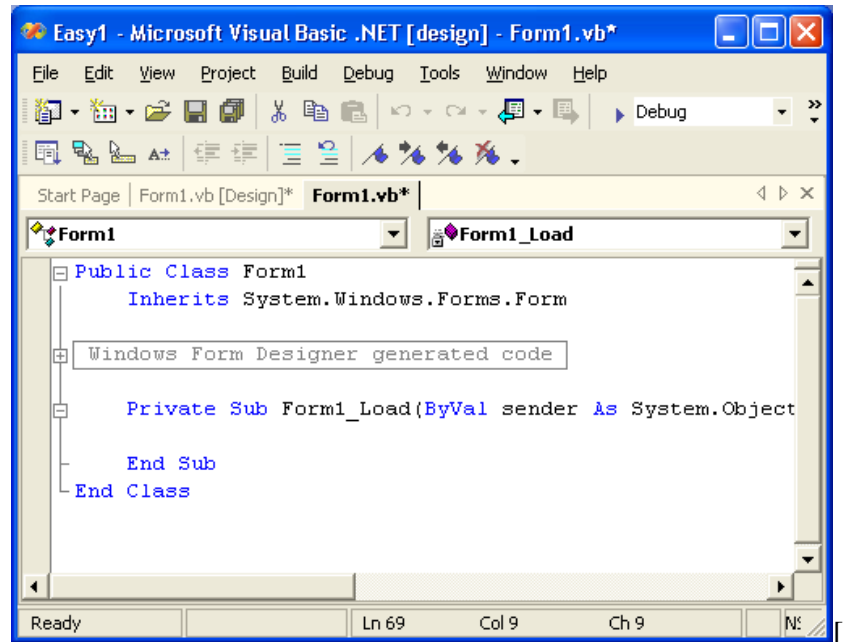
Easy1 - Microsoft Visual Basic .NET [design] - Form1.vb*

File Edit View Project Build Debug Tools Window Help

Debug

Start Page | Form1.vb [Design]* Form1.vb*

Form1

Form1_Load

Public Class Form1
Inherits System.Windows.Forms.Form

Windows Form Designer generated code

Private Sub Form1_Load(ByVal sender As System.Object

End Sub
End Class

Ready | Ln 69 | Col 9 | Ch 9 | NS